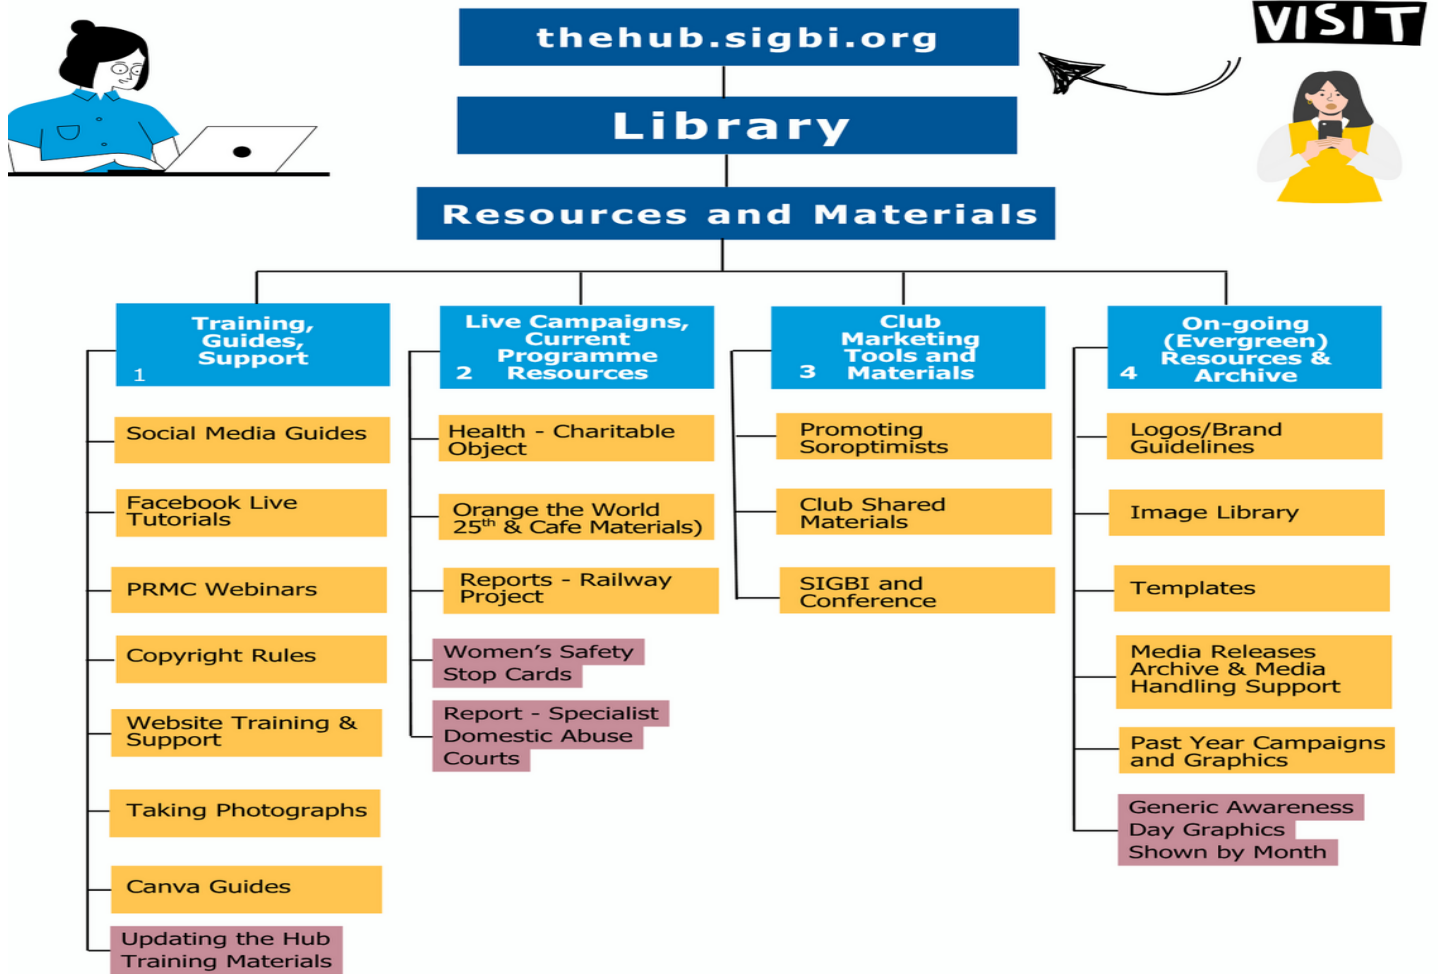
VISIT

thehub.sigbi.org

Library

Resources and Materials

Training, Guides, Support
1

Social Media Guides

Facebook Live Tutorials

PRMC Webinars

Copyright Rules

Website Training & Support

Taking Photographs

Canva Guides

Updating the Hub Training Materials

Live Campaigns, Current Programme Resources
2

Health - Charitable Object

Orange the World 25$^{th}$ & Cafe Materials)

Reports - Railway Project

Women's Safety Stop Cards

Report - Specialist Domestic Abuse Courts

Club Marketing Tools and Materials
3

Promoting Soroptimists

Club Shared Materials

SIGBI and Conference

On-going (Evergreen) Resources & Archive
4

Logos/Brand Guidelines

Image Library

Templates

Media Releases Archive & Media Handling Support

Past Year Campaigns and Graphics

Generic Awareness Day Graphics Shown by Month